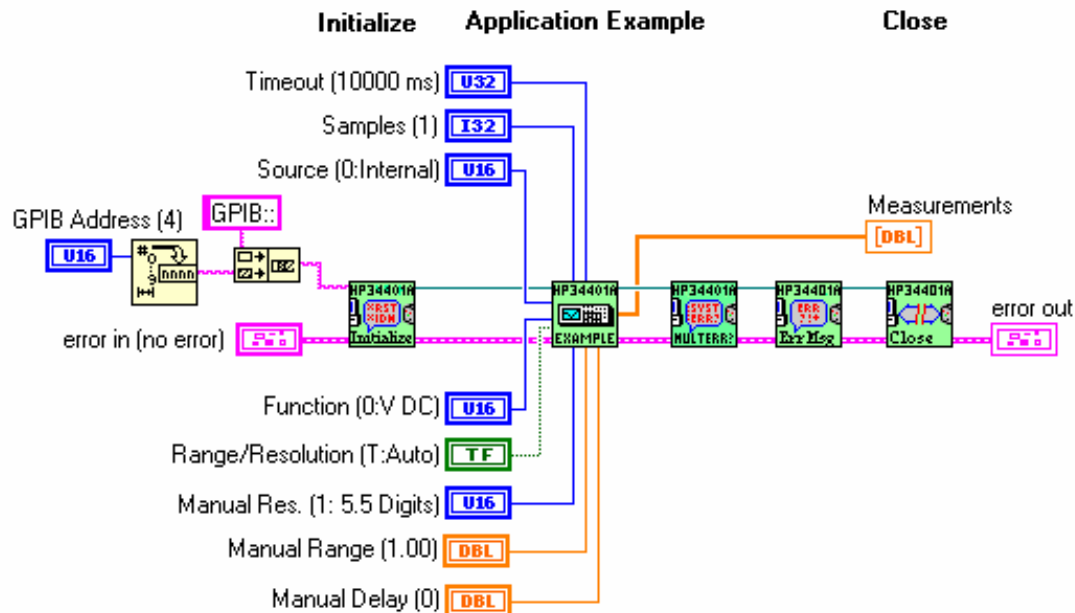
Initialize
Application Example
Close

Timeout (10000 ms) U32
Samples (1) I32
Source (0:Internal) U16
GPIB Address (4)
U16
GPIB::
nnnn
Measurements
DBL
HP34401A
RST IDN
Initialize
HP34401A
EXAMPLE
HP34401A
SYST ERR?
MULTERR?
HP34401A
ERR ?!+
Err Msg
HP34401A
Close
error in (no error)
error out
Function (0:V DC) U16
Range/Resolution (T:Auto) TF
Manual Res. (1: 5.5 Digits) U16
Manual Range (1.00) DBL
Manual Delay (0) DBL